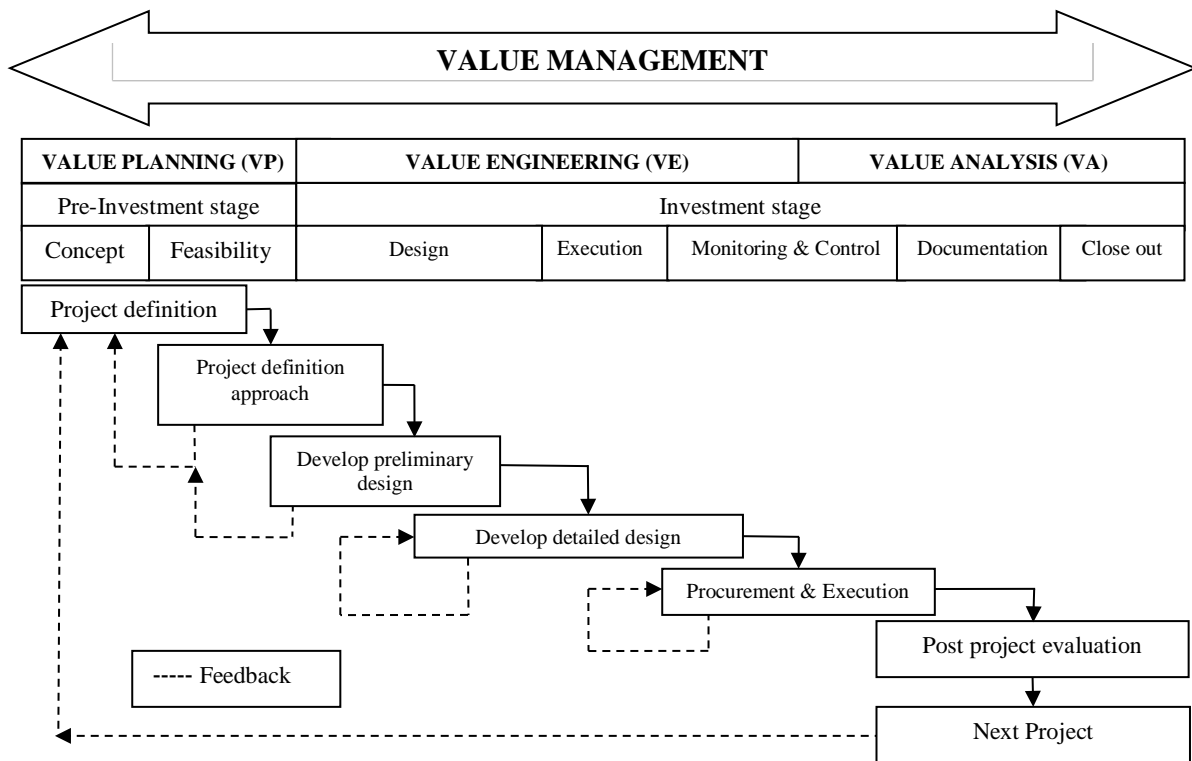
VALUE MANAGEMENT

| VALUE PLANNING (VP) | | VALUE ENGINEERING (VE) | | | VALUE ANALYSIS (VA) | |
|---|---|---|---|---|---|---|
| Pre-Investment stage | | Investment stage | | | | |
| Concept | Feasibility | Design | Execution | Monitoring & Control | Documentation | Close out |

Project definition

Project definition approach

Develop preliminary design

Develop detailed design

Procurement & Execution

Post project evaluation

Next Project

----- Feedback